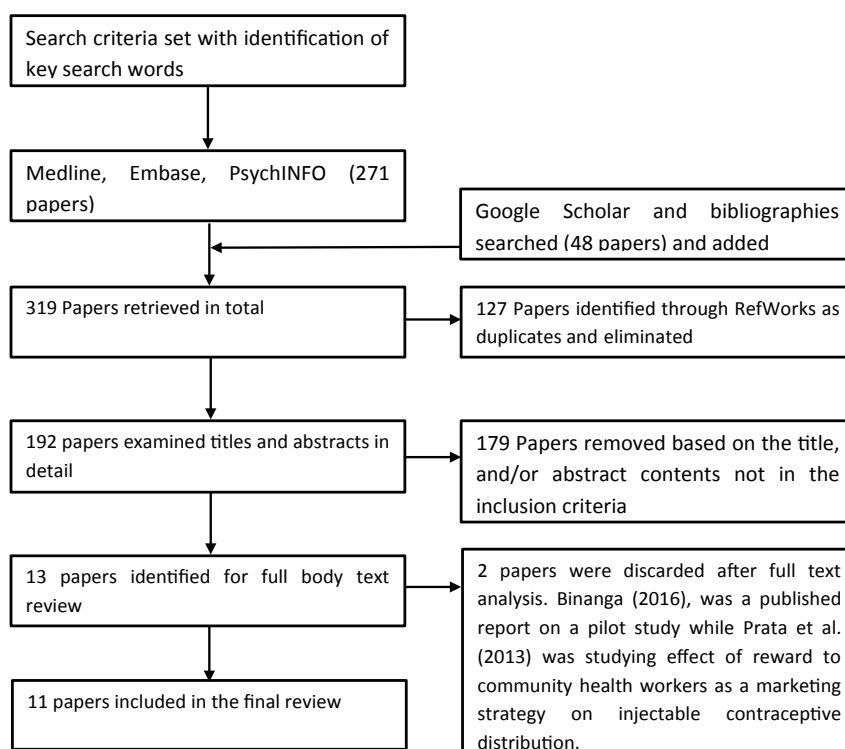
Search criteria set with identification of key search words

Medline, Embase, PsychINFO (271 papers)

Google Scholar and bibliographies searched (48 papers) and added

319 Papers retrieved in total

127 Papers identified through RefWorks as duplicates and eliminated

192 papers examined titles and abstracts in detail

179 Papers removed based on the title, and/or abstract contents not in the inclusion criteria

13 papers identified for full body text review

2 papers were discarded after full text analysis. Binanga (2016), was a published report on a pilot study while Prata et al. (2013) was studying effect of reward to community health workers as a marketing strategy on injectable contraceptive distribution.

11 papers included in the final review